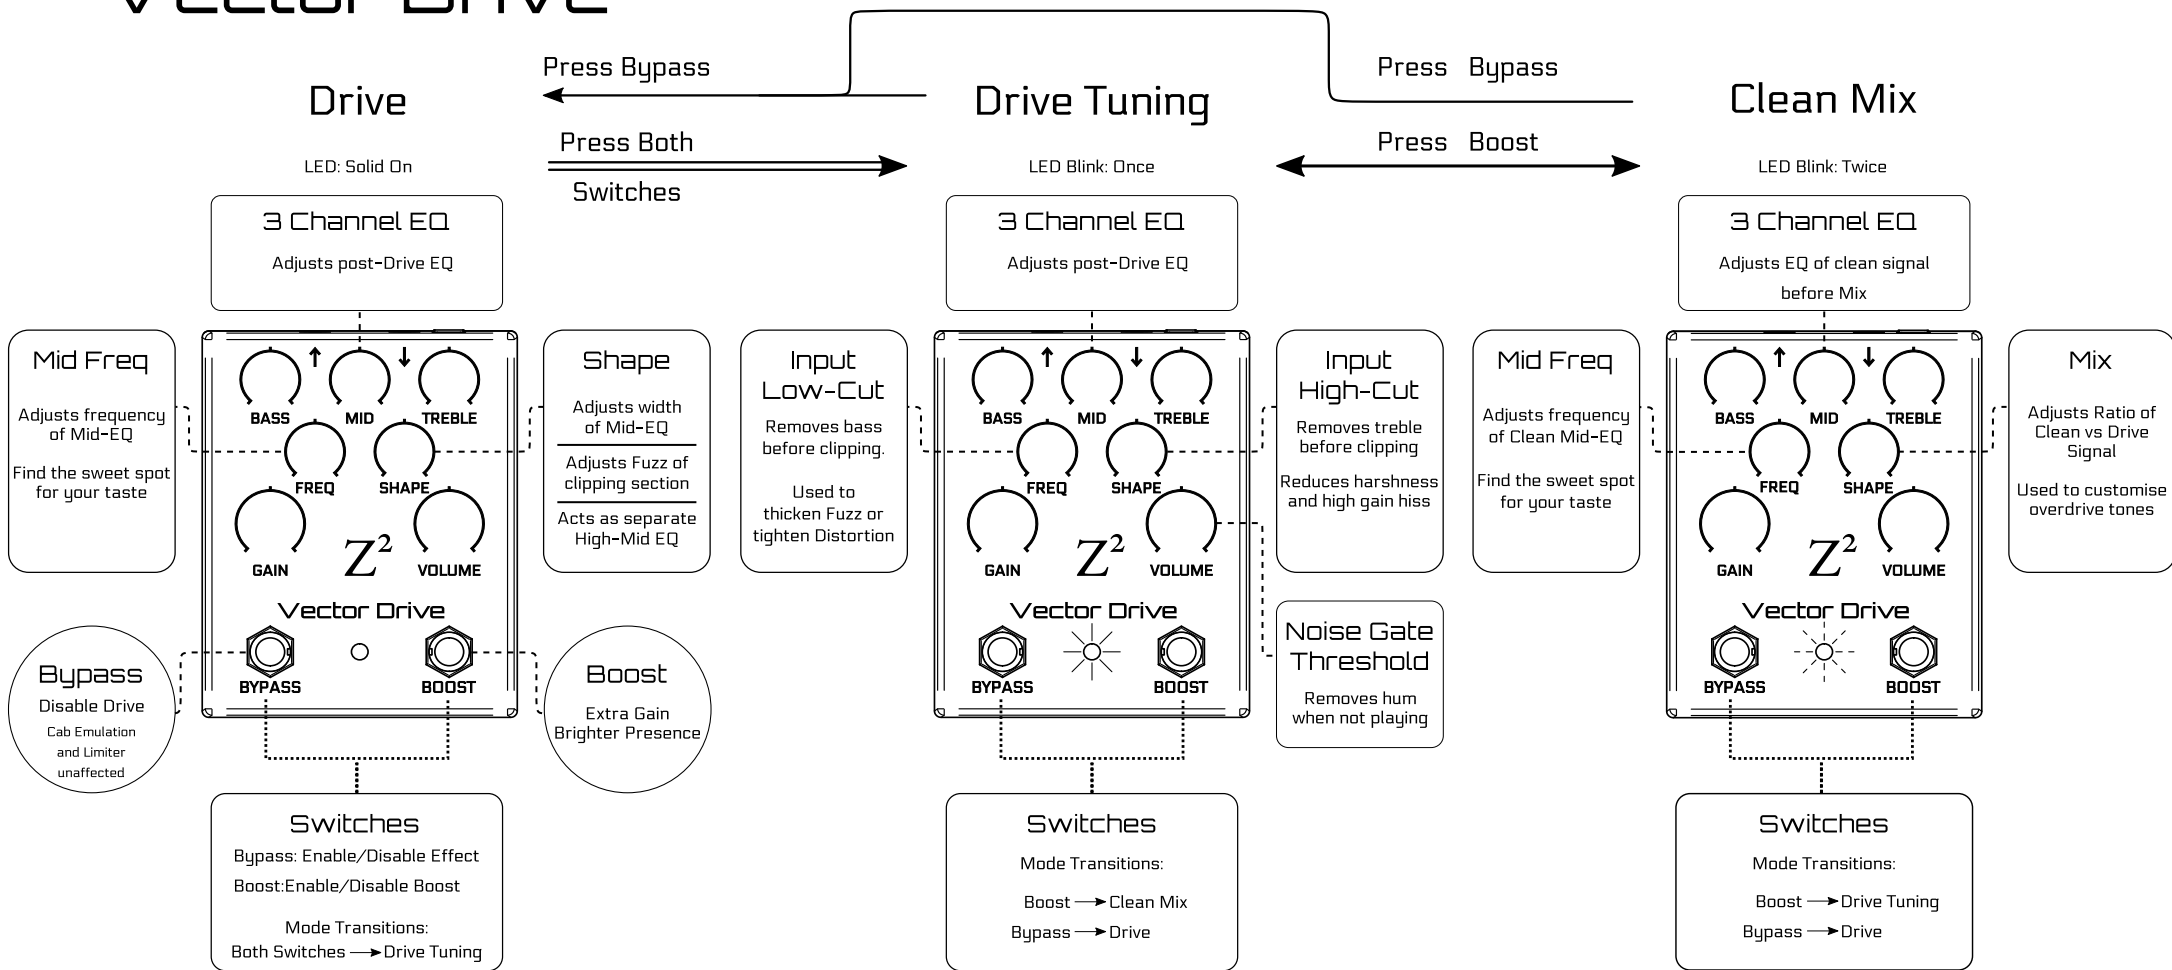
Vector Drive

Press Bypass

Press Bypass

Drive

Drive Tuning

Clean Mix

Press Both Switches

Press Boost

LED: Solid On

LED Blink: Once

LED Blink: Twice

3 Channel EQ
Adjusts post-Drive EQ

3 Channel EQ
Adjusts post-Drive EQ

3 Channel EQ
Adjusts EQ of clean signal before Mix

Mid Freq
Adjusts frequency of Mid-EQ
Find the sweet spot for your taste

BASS MID TREBLE
FREQ SHAPE
GAIN $Z^2$ VOLUME
Vector Drive
BYPASS BOOST

Shape
Adjusts width of Mid-EQ
Adjusts Fuzz of clipping section
Acts as separate High-Mid EQ

Input Low-Cut
Removes bass before clipping.
Used to thicken Fuzz or tighten Distortion

BASS MID TREBLE
FREQ SHAPE
GAIN $Z^2$ VOLUME
Vector Drive
BYPASS BOOST

Input High-Cut
Removes treble before clipping
Reduces harshness and high gain hiss

Mid Freq
Adjusts frequency of Clean Mid-EQ
Find the sweet spot for your taste

BASS MID TREBLE
FREQ SHAPE
GAIN $Z^2$ VOLUME
Vector Drive
BYPASS BOOST

Mix
Adjusts Ratio of Clean vs Drive Signal
Used to customise overdrive tones

Bypass
Disable Drive
Cab Emulation and Limiter unaffected

Boost
Extra Gain
Brighter Presence

Noise Gate Threshold
Removes hum when not playing

Switches
Bypass: Enable/Disable Effect
Boost:Enable/Disable Boost
Mode Transitions:
Both Switches → Drive Tuning

Switches
Mode Transitions:
Boost → Clean Mix
Bypass → Drive

Switches
Mode Transitions:
Boost → Drive Tuning
Bypass → Drive